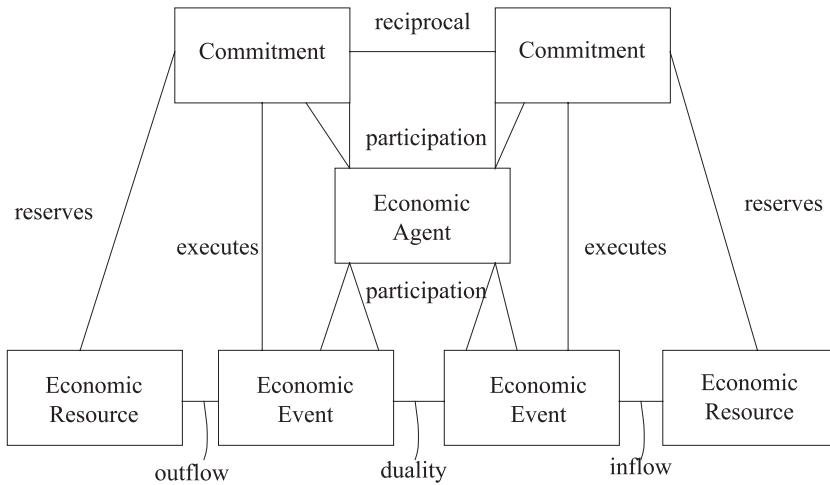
Commitment
reciprocal
Commitment
participation
reserves
Economic Agent
reserves
executes
executes
participation
Economic Resource
Economic Event
Economic Event
Economic Resource
outflow
duality
inflow